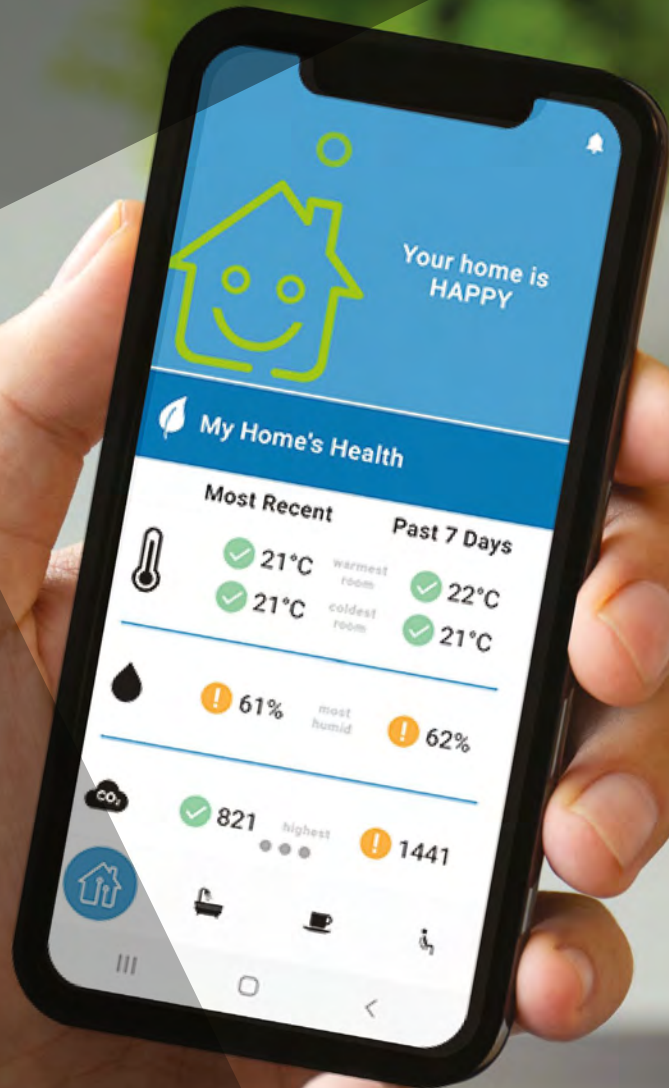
Your home is HAPPY

My Home's Health

| Most Recent | | Past 7 Days |
|---|---|---|
| 21°C | warmest room | 22°C |
| 21°C | coldest room | 21°C |
| 61% | most humid | 62% |
| 821 | highest | 1441 |

$CO_2$